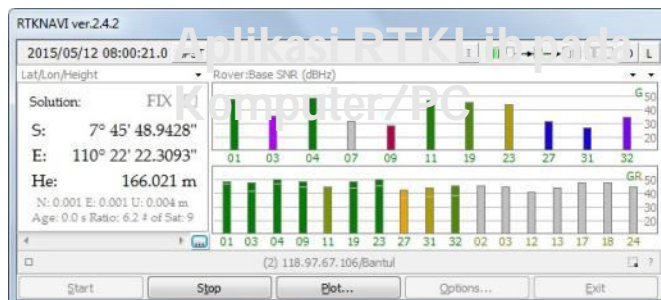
RTKNAVI ver.2.4.2

Aplikasi RTKLib pada Komputer/PC

2015/05/12 08:00:21.0

Lat/Lon/Height

Rover:Base SNR (dBHz)

Solution: FIX

S: 7° 45' 48.9428"

E: 110° 22' 22.3093"

He: 166.021 m

N: 0.001 E: 0.001 U: 0.004 m
Age: 0.0 s Ratio: 6.2 # of Sat: 9

G
50
40
30
20

01 03 04 07 09 11 19 23 27 31 32

GR
50
40
30
20

01 03 04 09 11 19 23 27 31 32 02 03 12 13 17 18 24

(2) 118.97.67.106/Bantul

Start | Stop | Plot... | Options... | Exit